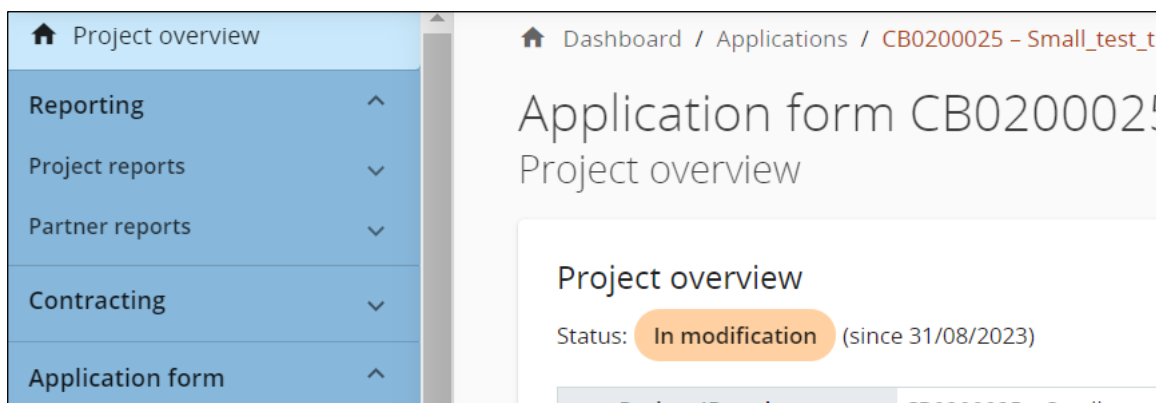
Project overview

Reporting

Project reports

Partner reports

Contracting

Application form

Dashboard / Applications / CB0200025 – Small_test_t

Application form CB020002

Project overview

Project overview

Status: In modification (since 31/08/2023)

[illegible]